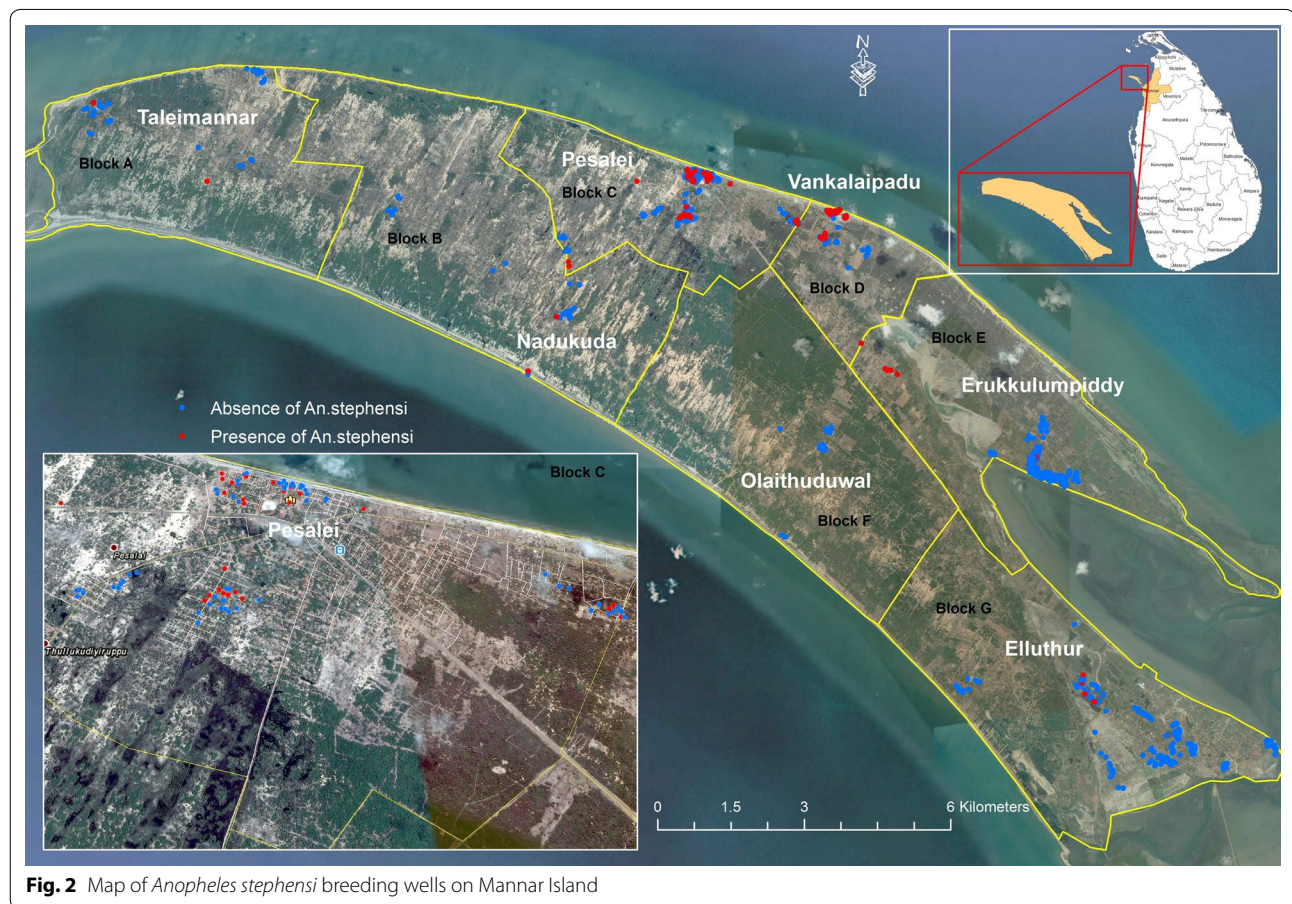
N

Taleimannar

Block A

Block B

Pesalei

Block C

Vankalaipadu

Block D

Nadukuda

Block E

Erukkulumpiddy

Absence of An.stephensi

Presence of An.stephensi

Block C

Pesalei

Pesalei

Thullukudiyiruppu

Olaithuduwal

Block F

Block G

Elluthur

0 1.5 3 6 Kilometers

Jaffna
Kilinochchi
Mullaitivu
Mannar
Vavuniya
Trincomalee
Anuradhapura
Polonnaruwa
Puttalam
Kurunegala
Matale
Batticaloa
Kandy
Ampara
Kegalle
Badulla
Gampaha
Colombo
Nuwara Eliya
Monaragala
Kalutara
Ratnapura
Galle
Hambantota
Matara

**Fig. 2** Map of *Anopheles stephensi* breeding wells on Mannar Island